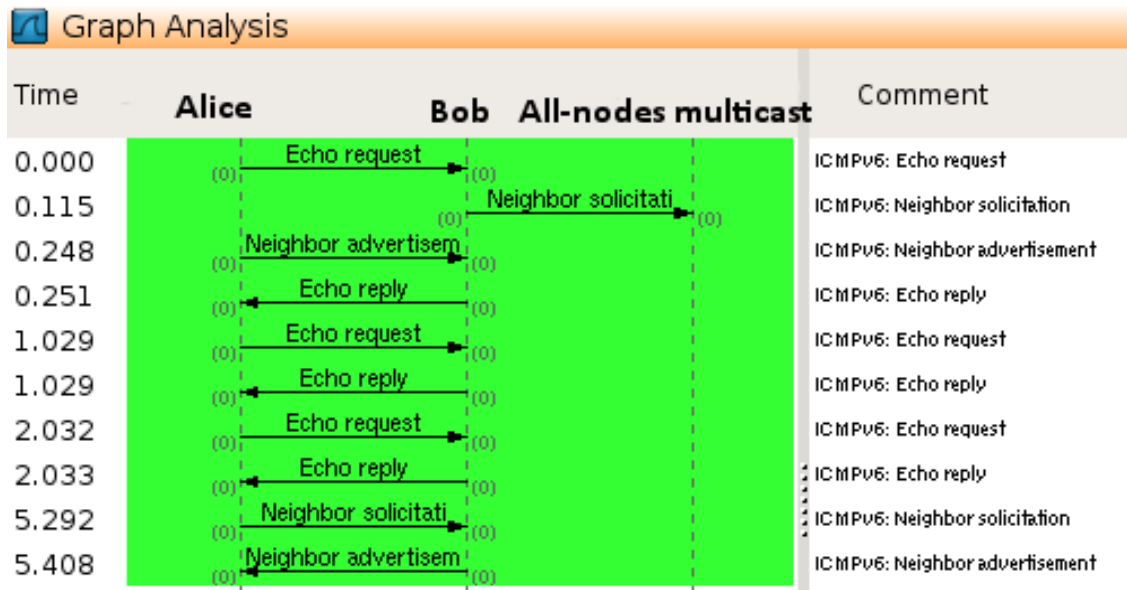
Graph Analysis

Time Alice Bob All-nodes multicast Comment

0.000 (0) Echo request (0) ICMPv6: Echo request
0.115 (0) Neighbor solicitati (0) ICMPv6: Neighbor solicitation
0.248 (0) Neighbor advertisem (0) ICMPv6: Neighbor advertisement
0.251 (0) Echo reply (0) ICMPv6: Echo reply
1.029 (0) Echo request (0) ICMPv6: Echo request
1.029 (0) Echo reply (0) ICMPv6: Echo reply
2.032 (0) Echo request (0) ICMPv6: Echo request
2.033 (0) Echo reply (0) ICMPv6: Echo reply
5.292 (0) Neighbor solicitati (0) ICMPv6: Neighbor solicitation
5.408 (0) Neighbor advertisem (0) ICMPv6: Neighbor advertisement